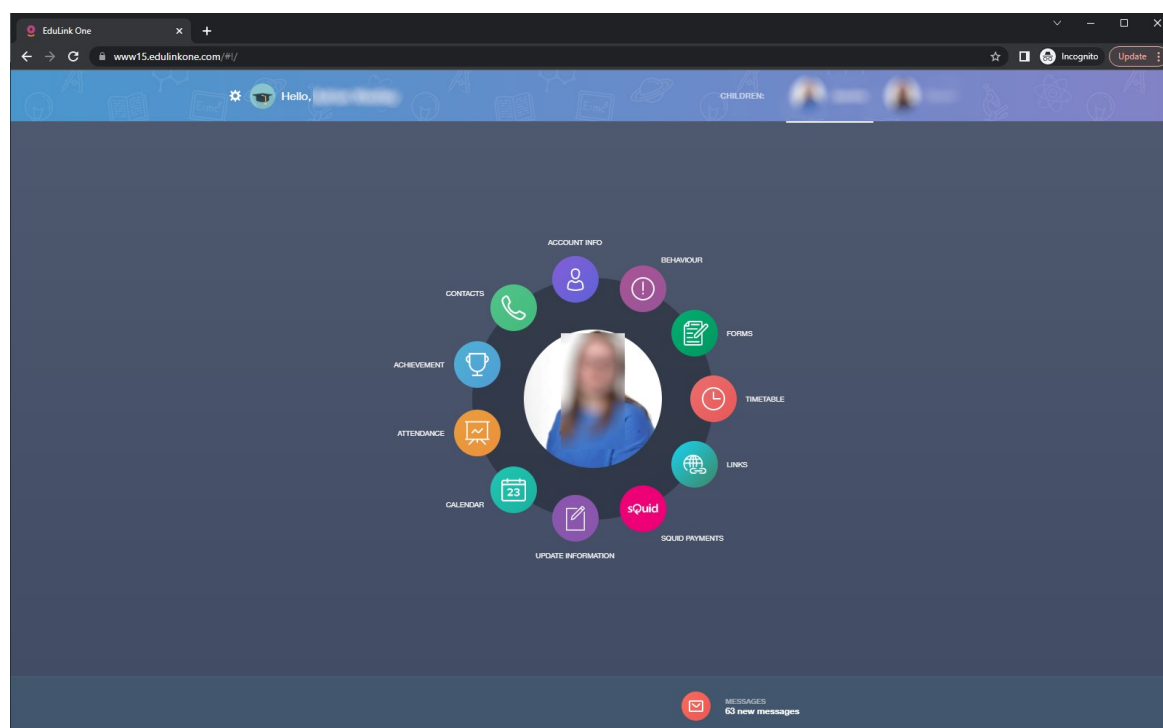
EduLink One

www15.edulinkone.com/#!/

Incognito

Update

Hello, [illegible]

CHILDREN: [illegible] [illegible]

ACCOUNT INFO

BEHAVIOUR

CONTACTS

FORMS

ACHIEVEMENT

TIMETABLE

ATTENDANCE

LINKS

CALENDAR

23

sQuid

SQUID PAYMENTS

UPDATE INFORMATION

MESSAGES
63 new messages